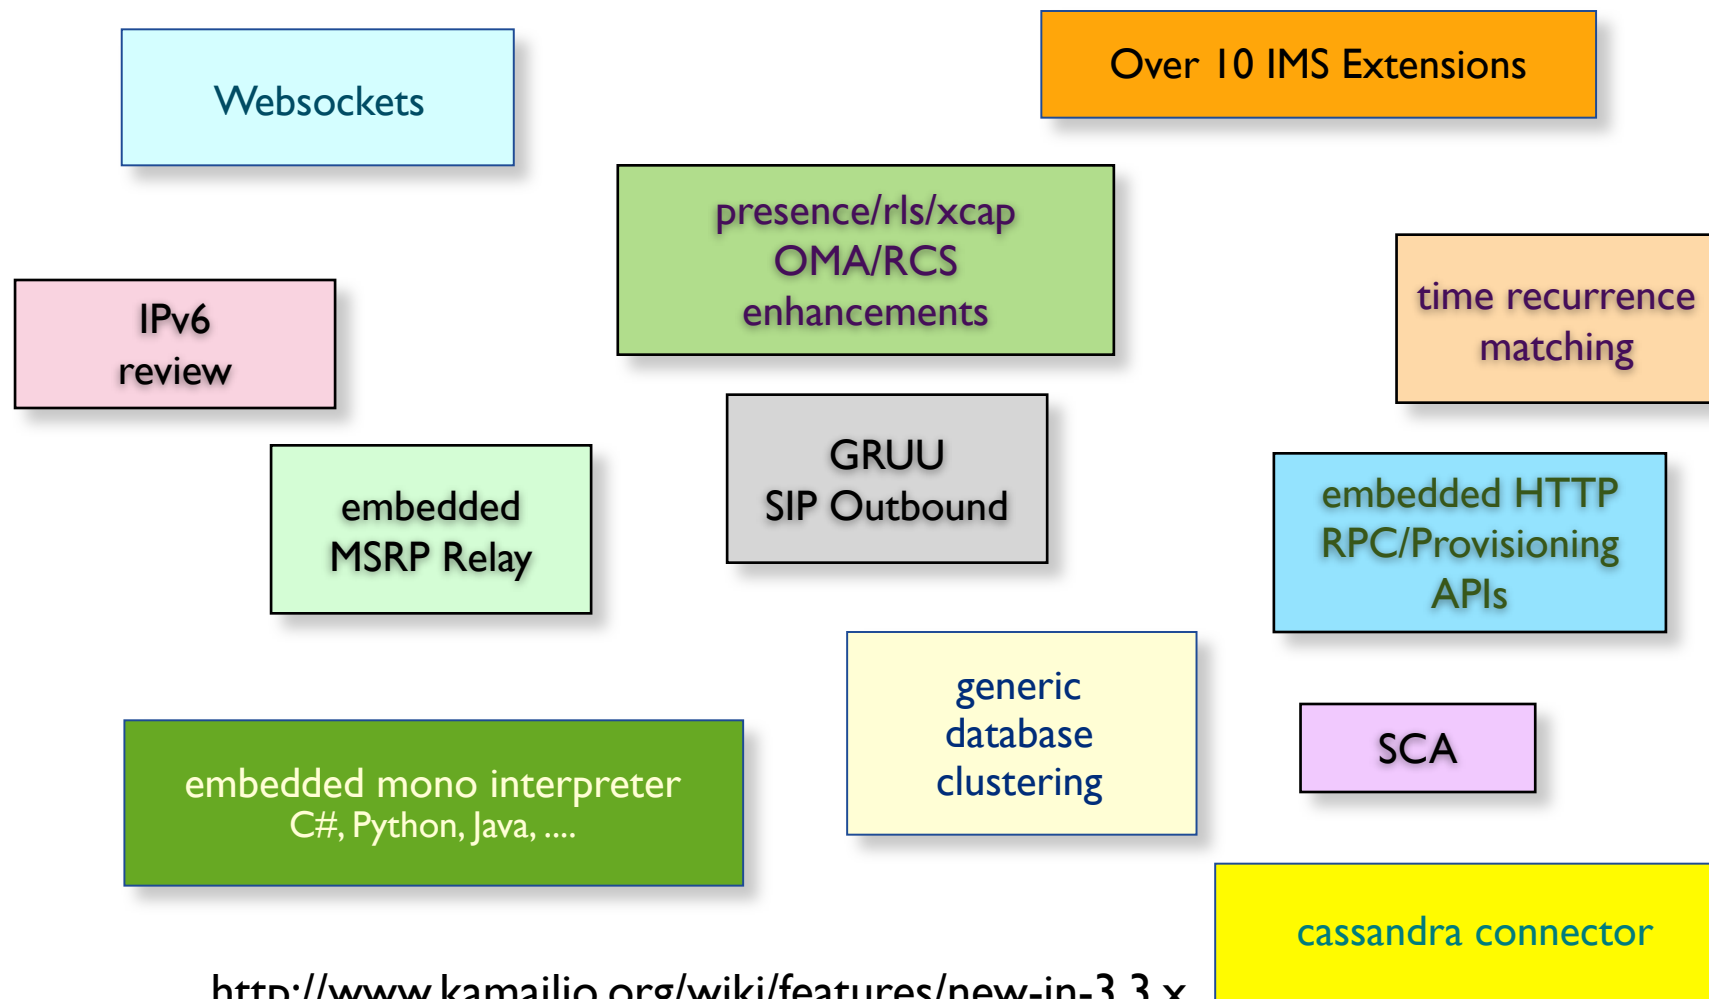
Websockets

Over 10 IMS Extensions

presence/rls/xcap
OMA/RCS
enhancements

IPv6
review

time recurrence
matching

GRUU
SIP Outbound

embedded
MSRP Relay

embedded HTTP
RPC/Provisioning
APIs

generic
database
clustering

SCA

embedded mono interpreter
C#, Python, Java, ....

cassandra connector

http://www.kamailio.org/wiki/features/new-in-3.3.x